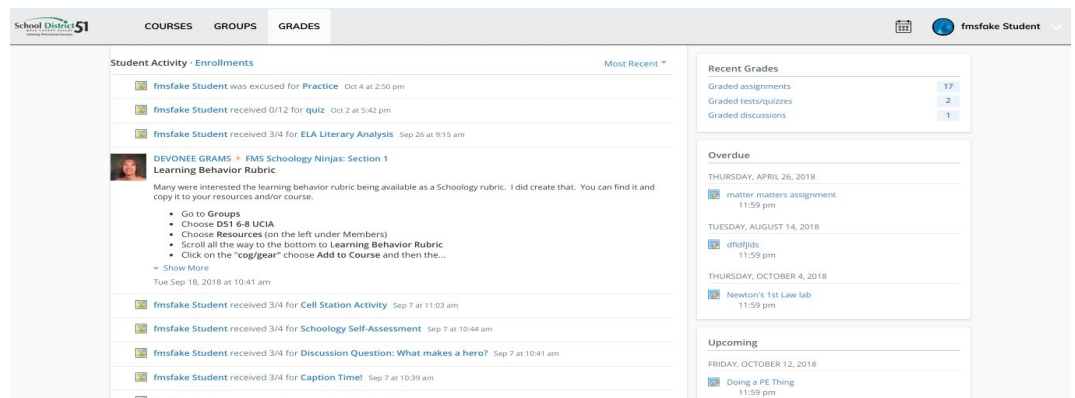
School District 51

COURSES GROUPS GRADES

fmsfake Student

Student Activity · Enrollments

Most Recent

fmsfake Student was excused for Practice Oct 4 at 2:50 pm

fmsfake Student received 0/12 for quiz Oct 2 at 5:42 pm

fmsfake Student received 3/4 for ELA Literary Analysis Sep 26 at 9:15 am

DEVONEE GRAMS ▸ FMS Schoology Ninjas: Section 1
Learning Behavior Rubric

Many were interested the learning behavior rubric being available as a Schoology rubric. I did create that. You can find it and copy it to your resources and/or course.

- Go to Groups
- Choose D51 6-8 UCIA
- Choose Resources (on the left under Members)
- Scroll all the way to the bottom to Learning Behavior Rubric
- Click on the "cog/gear" choose Add to Course and then the...

Show More

Tue Sep 18, 2018 at 10:41 am

fmsfake Student received 3/4 for Cell Station Activity Sep 7 at 11:03 am

fmsfake Student received 3/4 for Schoology Self-Assessment Sep 7 at 10:44 am

fmsfake Student received 3/4 for Discussion Question: What makes a hero? Sep 7 at 10:41 am

fmsfake Student received 3/4 for Caption Time! Sep 7 at 10:39 am

Recent Grades

| | |
|---|---|
| Graded assignments | 17 |
| Graded tests/quizzes | 2 |
| Graded discussions | 1 |

Overdue

THURSDAY, APRIL 26, 2018

matter matters assignment
11:59 pm

TUESDAY, AUGUST 14, 2018

dfldfjlds
11:59 pm

THURSDAY, OCTOBER 4, 2018

Newton's 1st Law lab
11:59 pm

Upcoming

FRIDAY, OCTOBER 12, 2018

Doing a PE Thing
11:59 pm